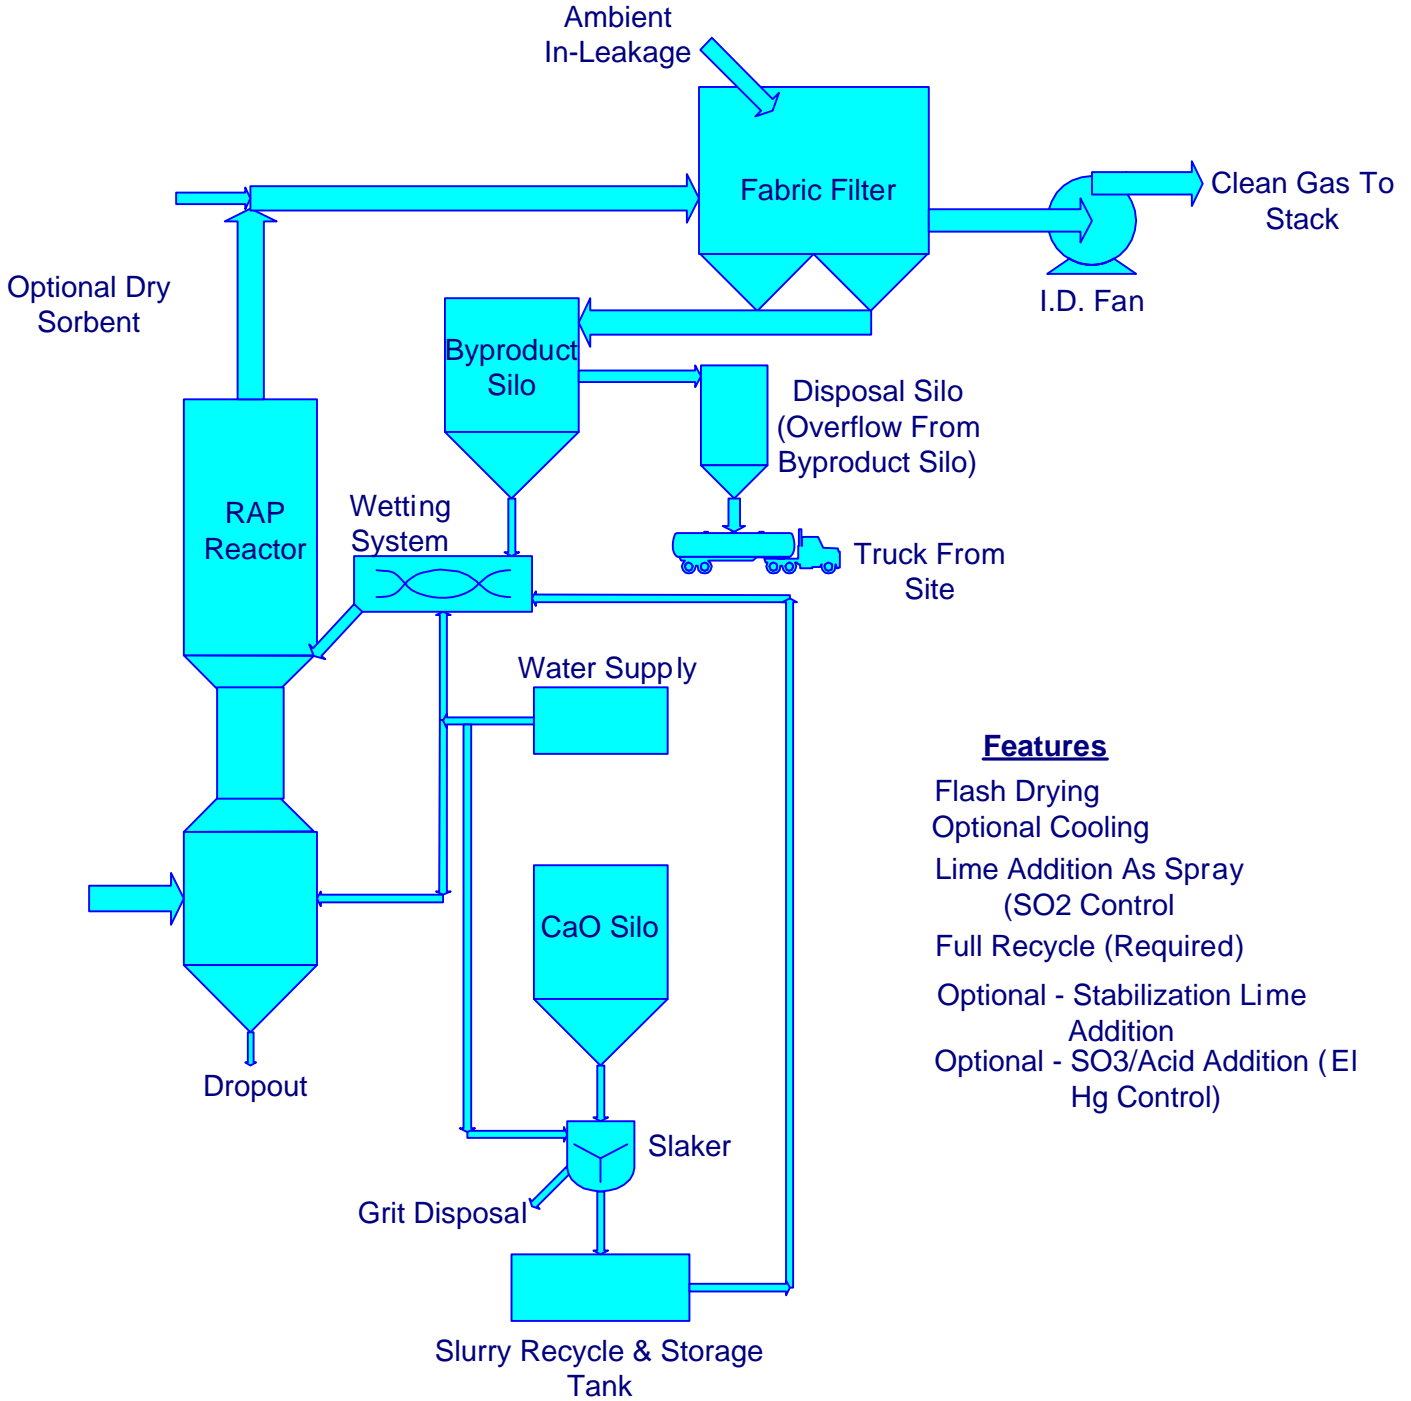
Ambient In-Leakage

Fabric Filter

Clean Gas To Stack

I.D. Fan

Optional Dry Sorbent

Byproduct Silo

Disposal Silo (Overflow From Byproduct Silo)

RAP Reactor

Wetting System

Truck From Site

Water Supply

Features

Flash Drying

Optional Cooling

Lime Addition As Spray (SO2 Control

Full Recycle (Required)

Optional - Stabilization Lime Addition

Optional - SO3/Acid Addition ( EI Hg Control)

CaO Silo

Dropout

Slaker

Grit Disposal

Slurry Recycle & Storage Tank